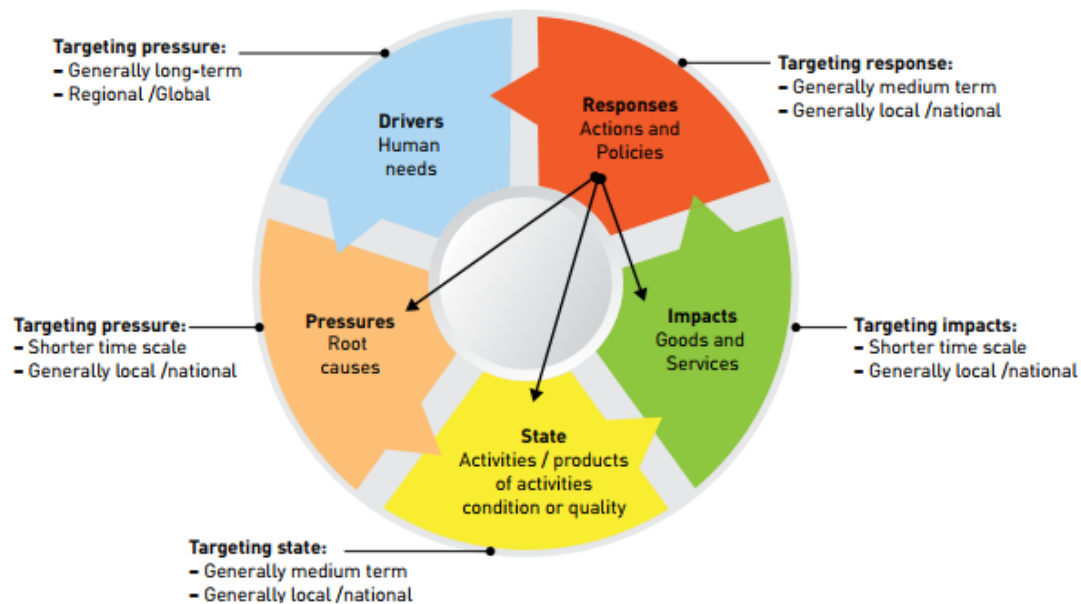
Targeting pressure:
– Generally long-term
– Regional /Global

Targeting response:
– Generally medium term
– Generally local /national

Drivers
Human needs

Responses
Actions and Policies

Targeting pressure:
– Shorter time scale
– Generally local /national

Pressures
Root causes

Impacts
Goods and Services

Targeting impacts:
– Shorter time scale
– Generally local /national

State
Activities / products of activities condition or quality

Targeting state:
– Generally medium term
– Generally local /national